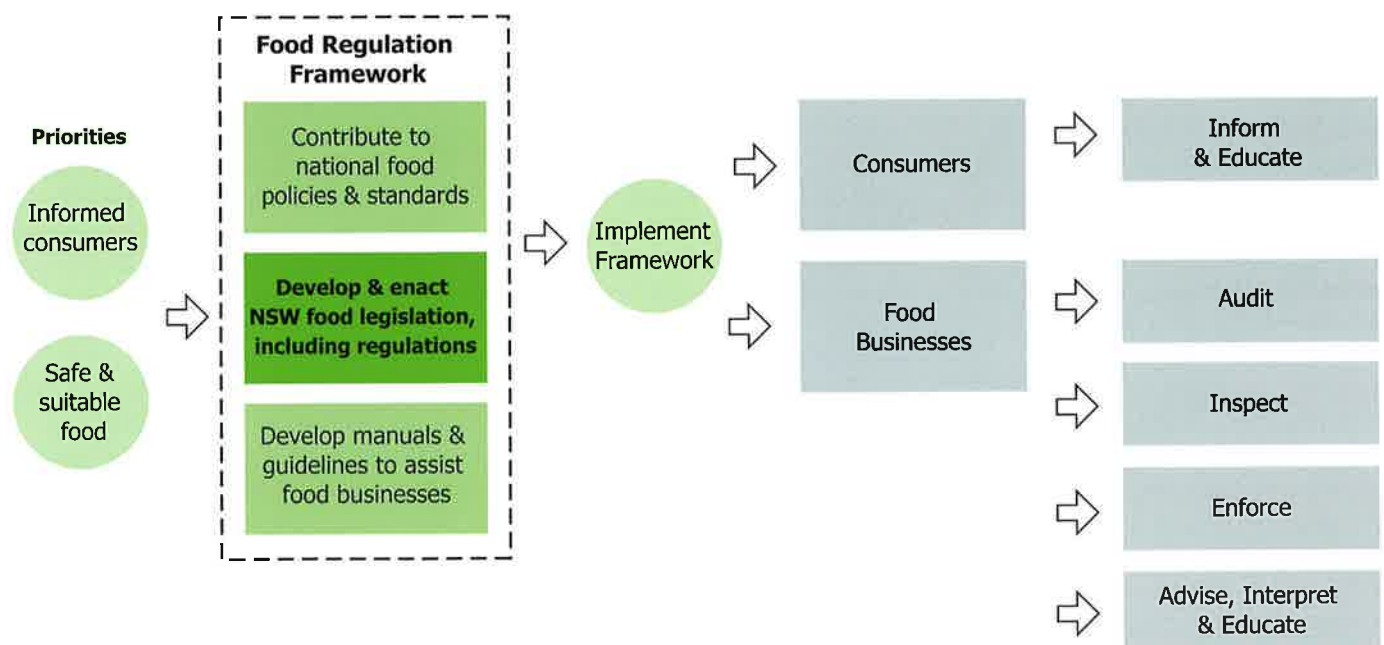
Priorities

Informed consumers

Safe & suitable food

Food Regulation Framework

Contribute to national food policies & standards

Develop & enact NSW food legislation, including regulations

Develop manuals & guidelines to assist food businesses

Implement Framework

Consumers

Food Businesses

Inform & Educate

Audit

Inspect

Enforce

Advise, Interpret & Educate